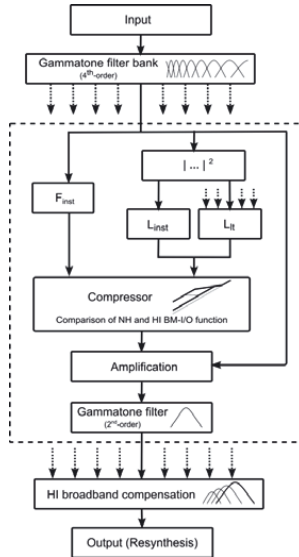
Input

Gammatone filter bank
(4$^{th}$-order)

$|\ldots|^2$

$F_{inst}$

$L_{inst}$

$L_{lt}$

Compressor
Comparison of NH and HI BM-I/O function

Amplification

Gammatone filter
(2$^{nd}$-order)

HI broadband compensation

Output (Resynthesis)